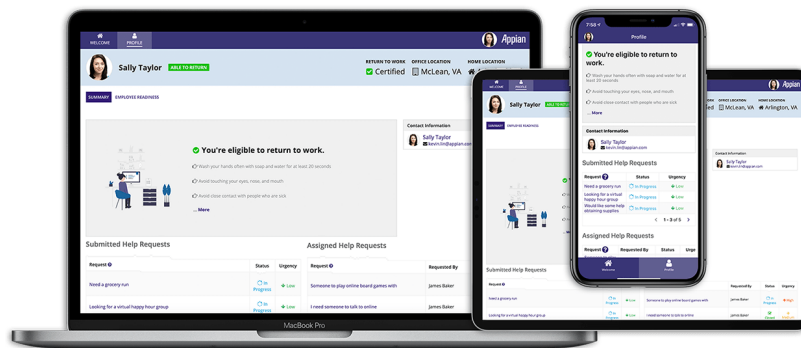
WELCOME PROFILE Appian

Sally Taylor ABLE TO RETURN

RETURN TO WORK
Certified

OFFICE LOCATION
McLean, VA

HOME LOCATION

SUMMARY EMPLOYEE READINESS

You're eligible to return to work.

Wash your hands often with soap and water for at least 20 seconds

Avoid touching your eyes, nose, and mouth

Avoid close contact with people who are sick

... More

Contact Information
Sally Taylor
kevin.lin@appian.com

Submitted Help Requests

| Request | Status | Urgency |
|---|---|---|
| Need a grocery run | In Progress | Low |
| Looking for a virtual happy hour group | In Progress | Low |

Assigned Help Requests

| Request | Requested By |
|---|---|
| Someone to play online board games with | James Baker |
| I need someone to talk to online | James Baker |

MacBook Pro

7:58
Profile

You're eligible to return to work.

Wash your hands often with soap and water for at least 20 seconds

Avoid touching your eyes, nose, and mouth

Avoid close contact with people who are sick

... More

Contact Information
Sally Taylor
kevin.lin@appian.com

Submitted Help Requests

| Request | Status | Urgency |
|---|---|---|
| Need a grocery run | In Progress | Low |
| Looking for a virtual happy hour group | In Progress | Low |
| Would like some help obtaining supplies | In Progress | Low |

1 - 3 of 5

Assigned Help Requests

| Request | Requested By | Status | Urge |
|---|---|---|---|

Welcome Profile

WELCOME PROFILE
Sally Taylor ABLE TO RETU
SUMMARY EMPLOYEE READINESS
OFFICE LOCATION McLean, VA
HOME LOCATION Arlington, VA
Contact Information
Sally Taylor
kevin.lin@appian.com
Submitted Help Requests
Request
Need a grocery run
Looking for a virtual happy hour group
Someone to play online board games with
Someone to play online board games with
James Baker
James Baker
Requested By
Status
In Progress
Low
High
Closed